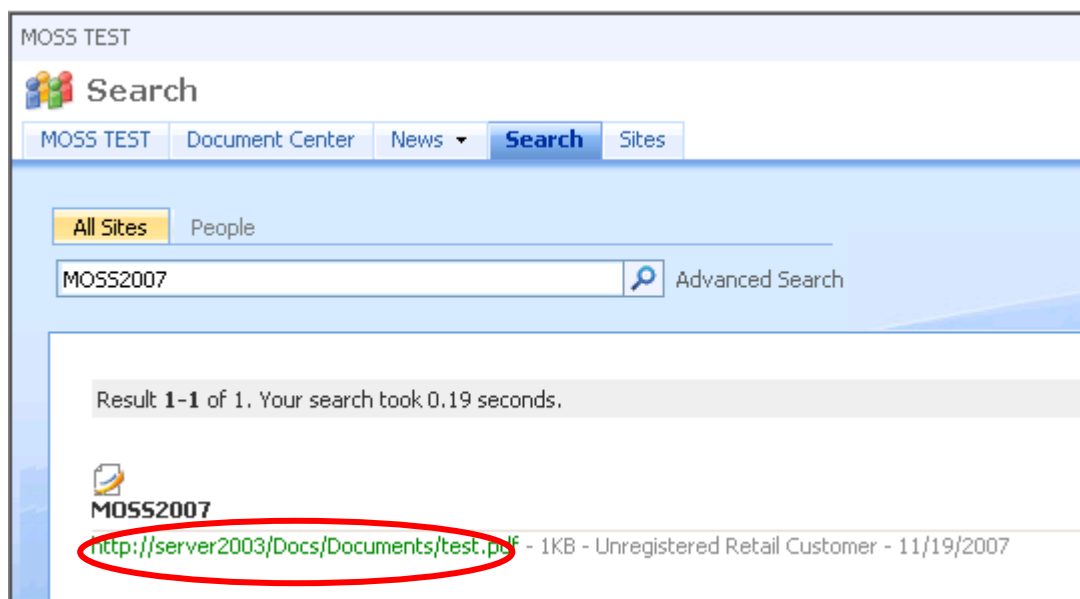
MOSS TEST

Search

MOSS TEST | Document Center | News ▾ | Search | Sites

All Sites | People

MOSS2007

Advanced Search

Result **1-1** of 1. Your search took 0.19 seconds.

**MOSS2007**

http://server2003/Docs/Documents/test.pdf - 1KB - Unregistered Retail Customer - 11/19/2007